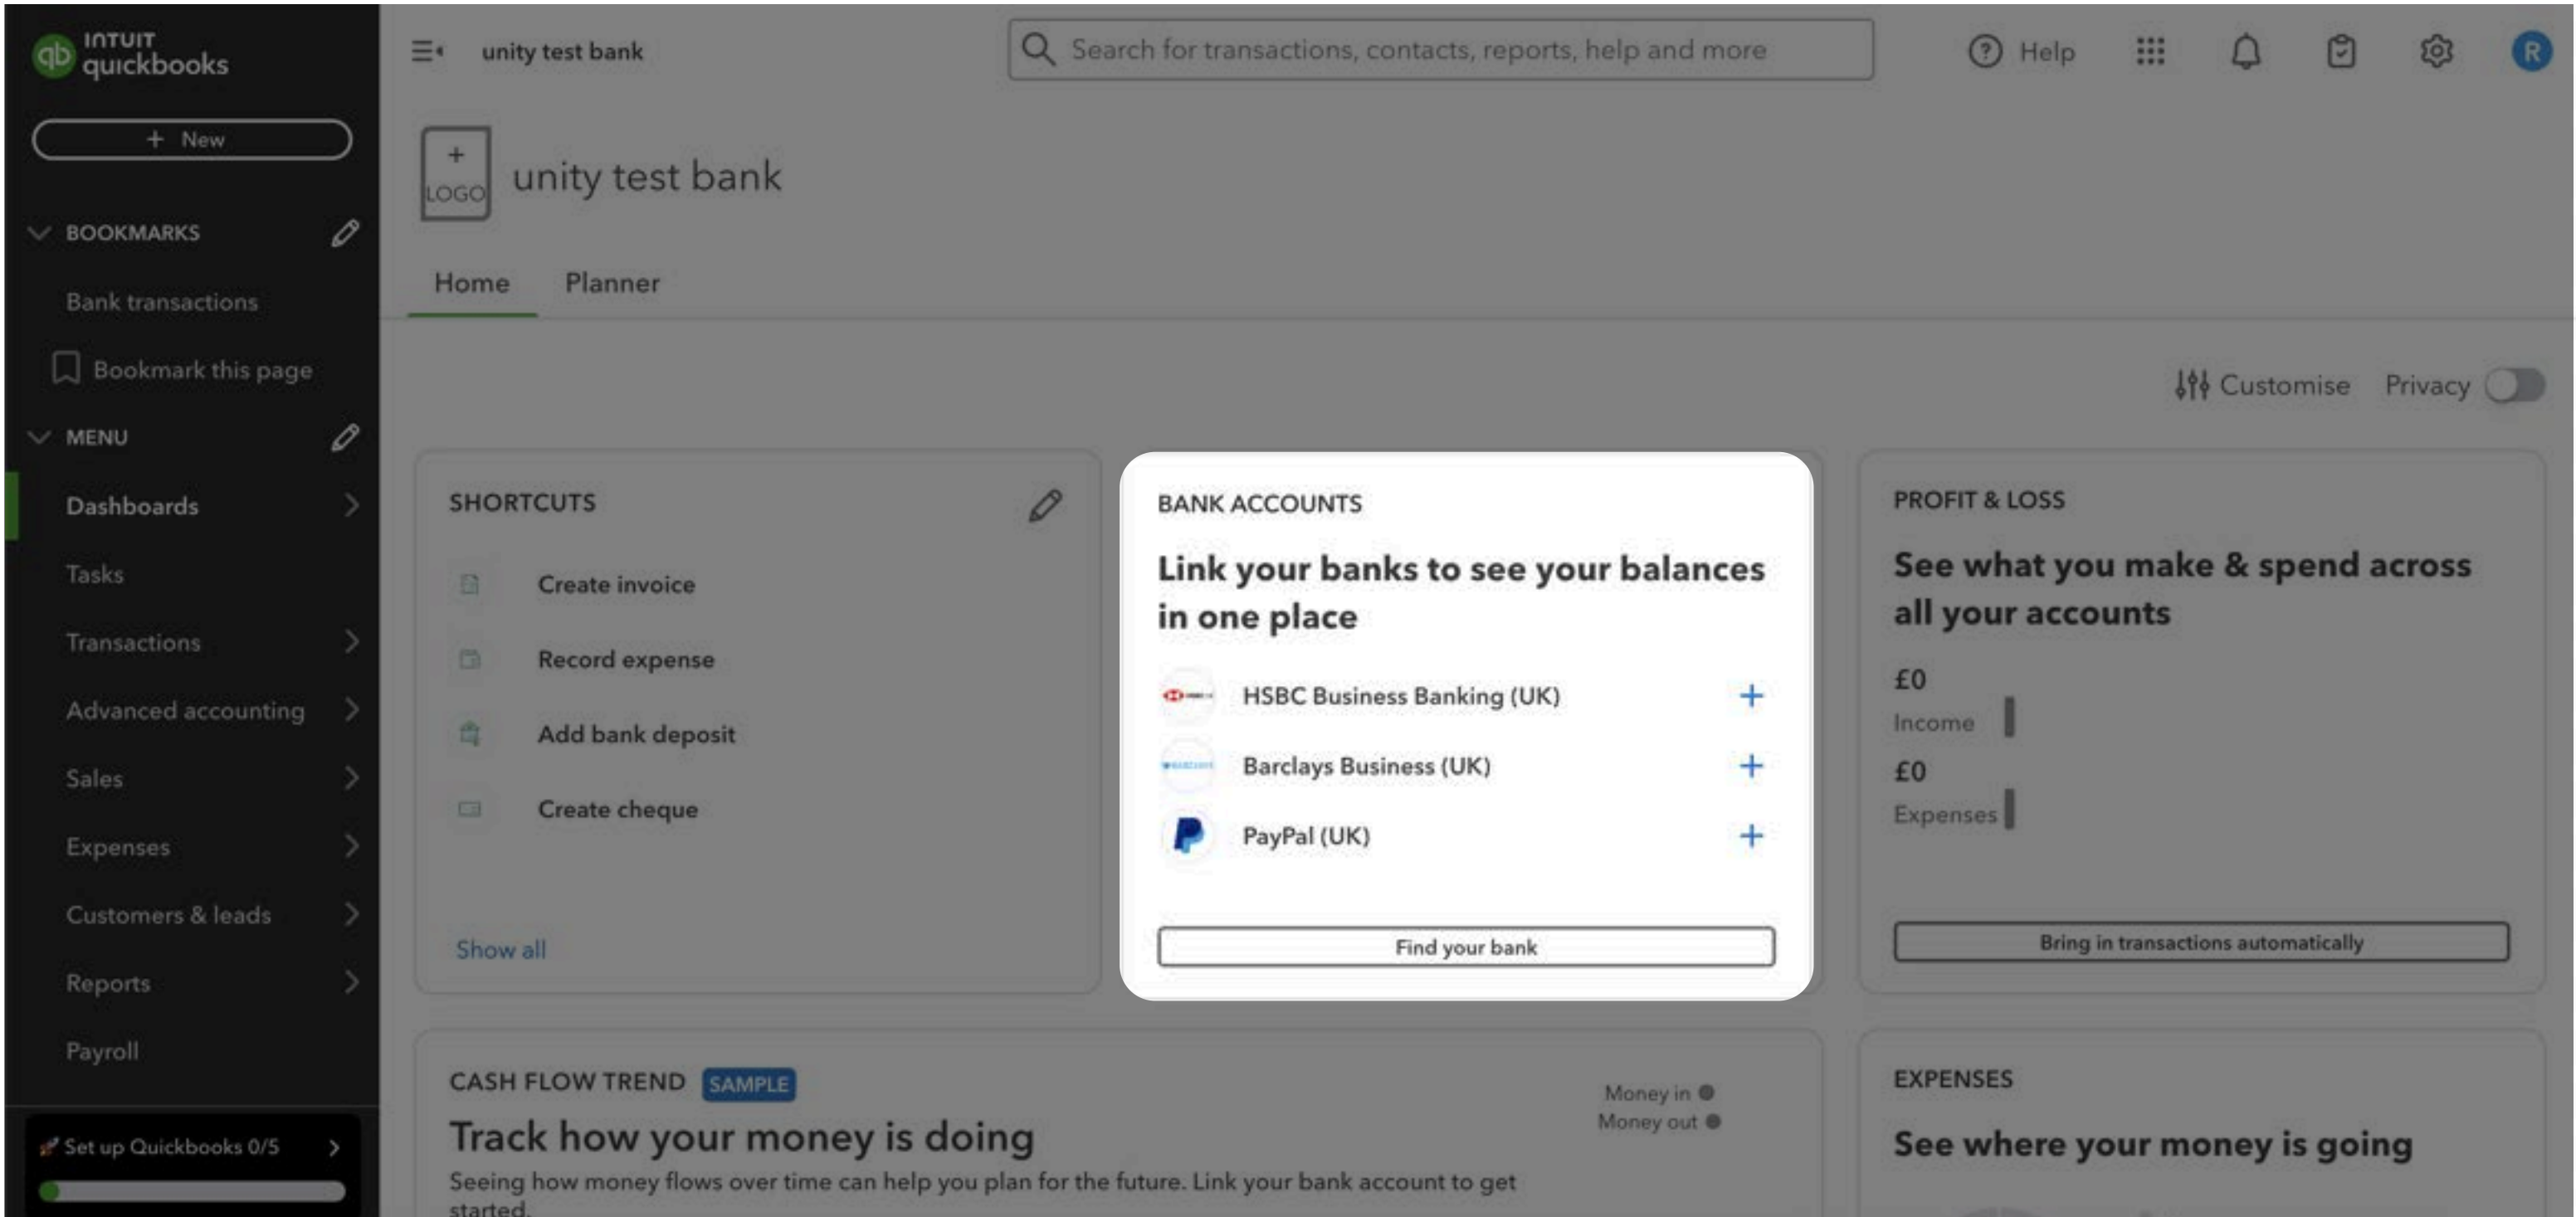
intuit quickbooks

+ New

BOOKMARKS

Bank transactions

Bookmark this page

MENU

Dashboards

Tasks

Transactions

Advanced accounting

Sales

Expenses

Customers & leads

Reports

Payroll

Set up Quickbooks 0/5

unity test bank

Search for transactions, contacts, reports, help and more

Help

R

+ LOGO

unity test bank

Home

Planner

Customise

Privacy

SHORTCUTS

Create invoice

Record expense

Add bank deposit

Create cheque

Show all

BANK ACCOUNTS

Link your banks to see your balances in one place

HSBC Business Banking (UK) +

Barclays Business (UK) +

PayPal (UK) +

Find your bank

PROFIT & LOSS

See what you make & spend across all your accounts

£0

Income

£0

Expenses

Bring in transactions automatically

CASH FLOW TREND SAMPLE

Money in

Money out

Track how your money is doing

Seeing how money flows over time can help you plan for the future. Link your bank account to get started.

EXPENSES

See where your money is going